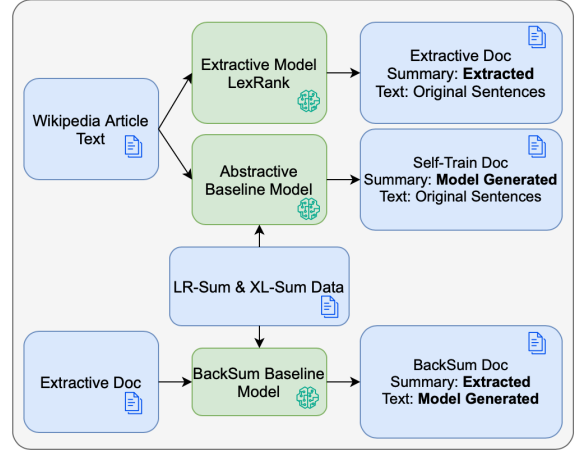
Wikipedia Article Text

Extractive Model LexRank

Extractive Doc
Summary: **Extracted**
Text: Original Sentences

Abstractive Baseline Model

Self-Train Doc
Summary: **Model Generated**
Text: Original Sentences

LR-Sum & XL-Sum Data

Extractive Doc

BackSum Baseline Model

BackSum Doc
Summary: **Extracted**
Text: **Model Generated**